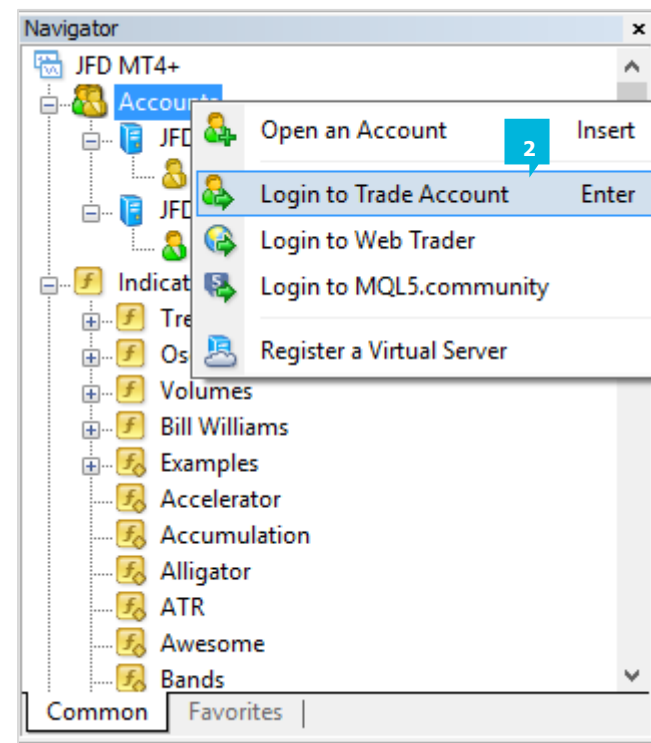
Navigator ×

JFD MT4+
Accounts
JFD
JFD
Indicat
Tre
Os
Volumes
Bill Williams
Examples
Accelerator
Accumulation
Alligator
ATR
Awesome
Bands

Open an Account Insert
2
Login to Trade Account Enter
Login to Web Trader
Login to MQL5.community
Register a Virtual Server

Common Favorites